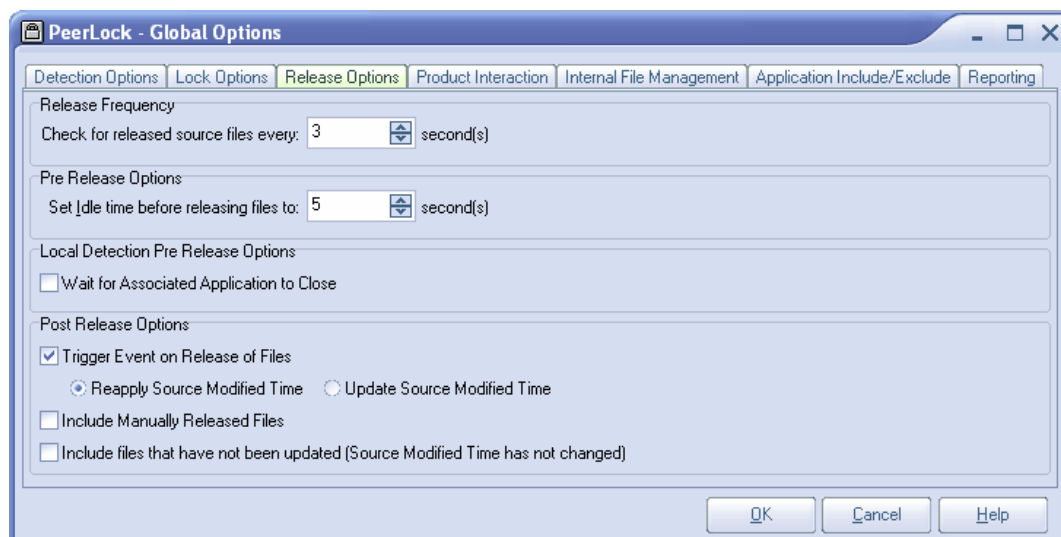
PeerLock - Global Options

Detection Options | Lock Options | Release Options | Product Interaction | Internal File Management | Application Include/Exclude | Reporting

Release Frequency

Check for released source files every: 3 second(s)

Pre Release Options

Set Idle time before releasing files to: 5 second(s)

Local Detection Pre Release Options

Wait for Associated Application to Close

Post Release Options

Trigger Event on Release of Files

Reapply Source Modified Time

Update Source Modified Time

Include Manually Released Files

Include files that have not been updated (Source Modified Time has not changed)

OK

Cancel

Help